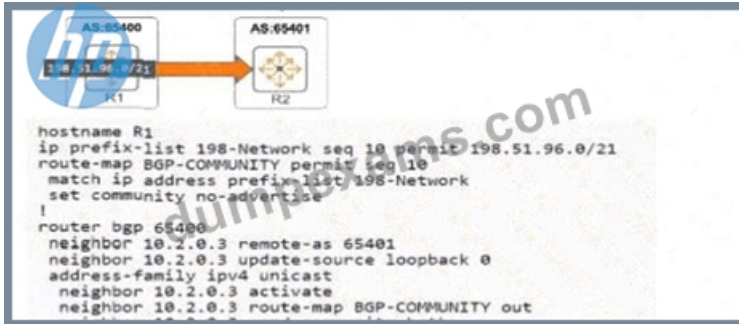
AS:65400
AS:65401
198.51.96.0/21
R1
R2

hostname R1
ip prefix-list 198-Network seq 10 permit 198.51.96.0/21
route-map BGP-COMMUNITY permit seq 10
 match ip address prefix-list 198-Network
 set community no-advertise
!
router bgp 65400
 neighbor 10.2.0.3 remote-as 65401
 neighbor 10.2.0.3 update-source loopback 0
 address-family ipv4 unicast
  neighbor 10.2.0.3 activate
  neighbor 10.2.0.3 route-map BGP-COMMUNITY out
  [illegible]

dumpexams.com